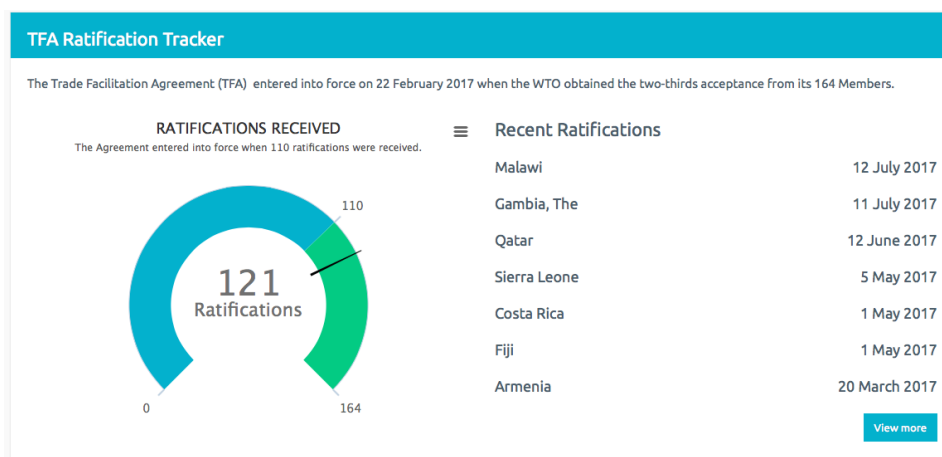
TFA Ratification Tracker

The Trade Facilitation Agreement (TFA) entered into force on 22 February 2017 when the WTO obtained the two-thirds acceptance from its 164 Members.

RATIFICATIONS RECEIVED

The Agreement entered into force when 110 ratifications were received.

110

121
Ratifications

0

164

Recent Ratifications

| | |
|---|---|
| Malawi | 12 July 2017 |
| Gambia, The | 11 July 2017 |
| Qatar | 12 June 2017 |
| Sierra Leone | 5 May 2017 |
| Costa Rica | 1 May 2017 |
| Fiji | 1 May 2017 |
| Armenia | 20 March 2017 |

View more